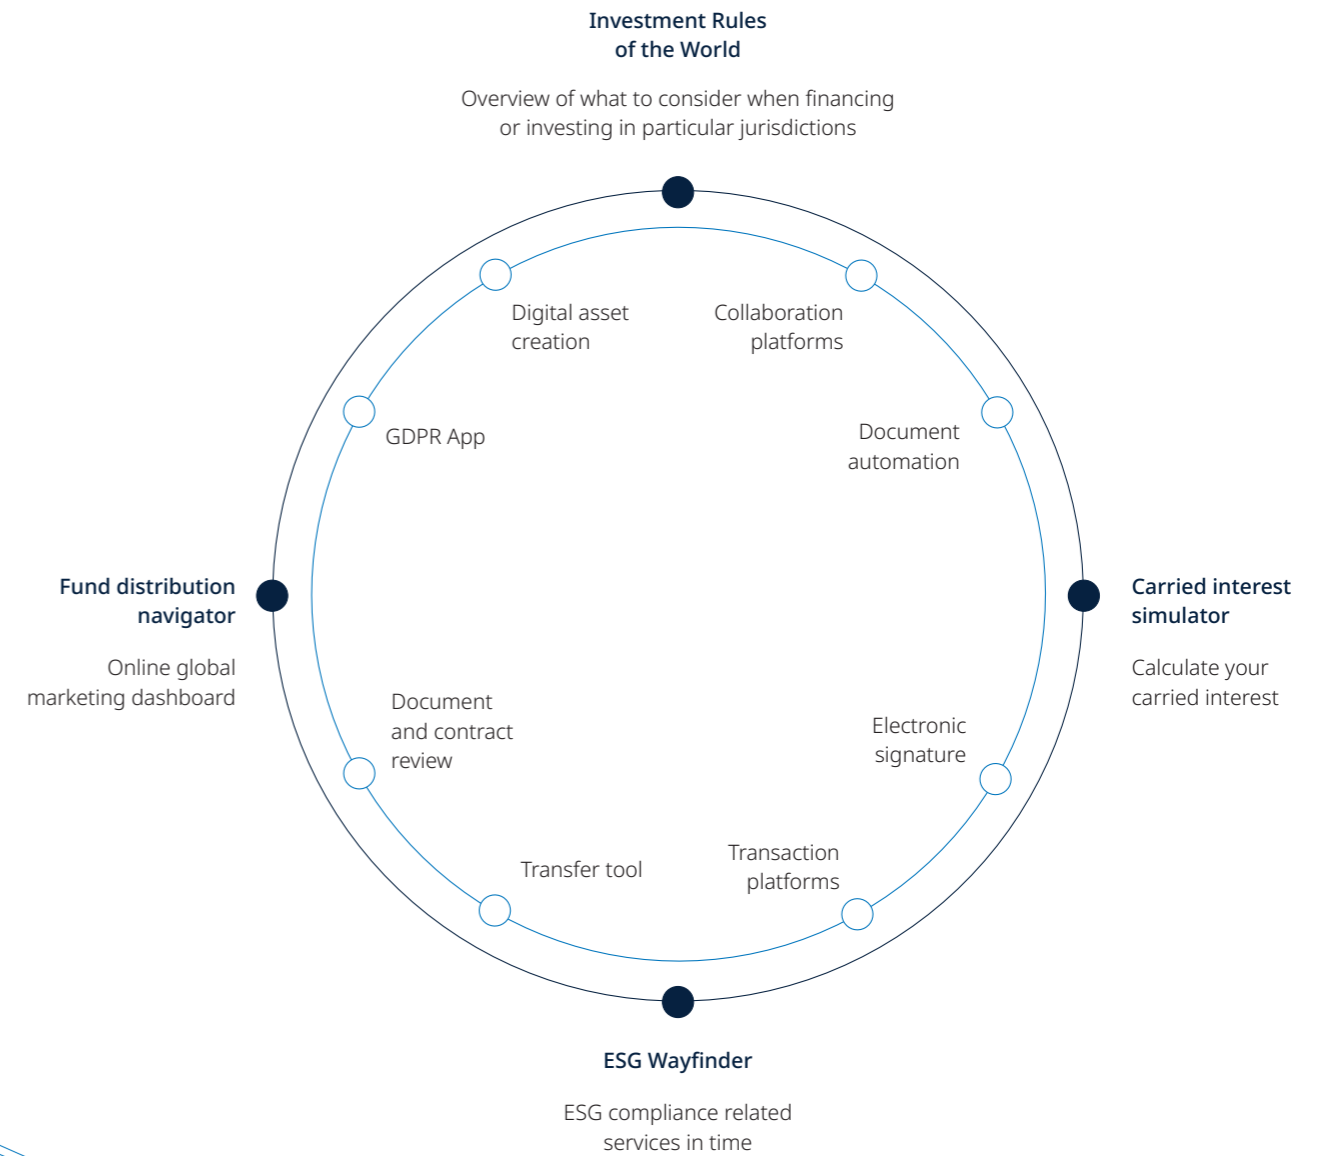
Investment Rules of the World

Overview of what to consider when financing or investing in particular jurisdictions

Digital asset creation

Collaboration platforms

GDPR App

Document automation

Fund distribution navigator

Online global marketing dashboard

Carried interest simulator

Calculate your carried interest

Document and contract review

Electronic signature

Transfer tool

Transaction platforms

ESG Wayfinder

ESG compliance related services in time